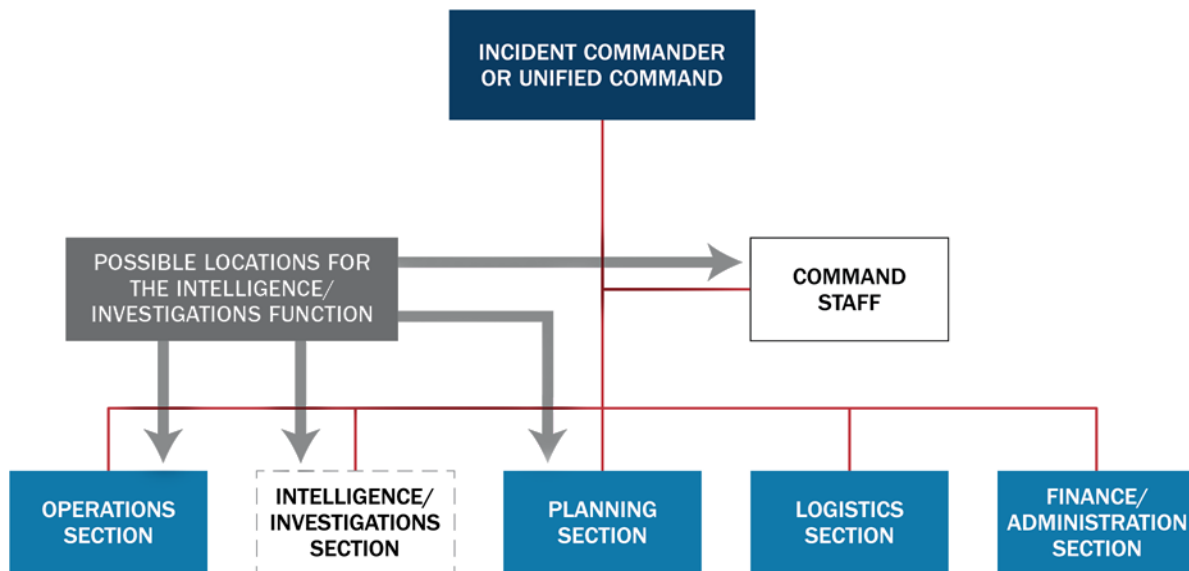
INCIDENT COMMANDER OR UNIFIED COMMAND

POSSIBLE LOCATIONS FOR THE INTELLIGENCE/ INVESTIGATIONS FUNCTION

COMMAND STAFF

OPERATIONS SECTION

INTELLIGENCE/ INVESTIGATIONS SECTION

PLANNING SECTION

LOGISTICS SECTION

FINANCE/ ADMINISTRATION SECTION